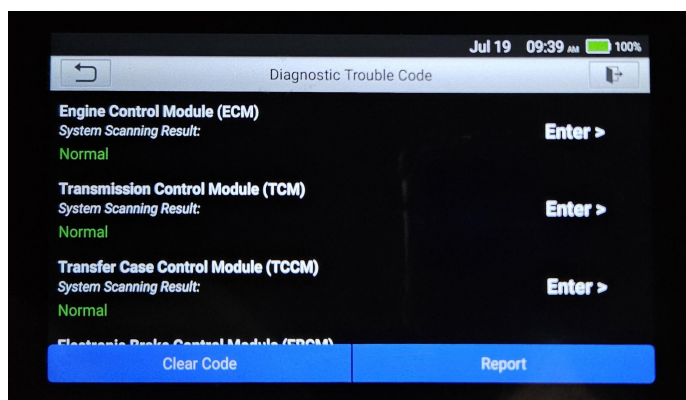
Jul 19 09:39 AM 100%

Diagnostic Trouble Code

Engine Control Module (ECM)
System Scanning Result:
Normal
Enter >

Transmission Control Module (TCM)
System Scanning Result:
Normal
Enter >

Transfer Case Control Module (TCCM)
System Scanning Result:
Normal
Enter >

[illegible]

Clear Code
Report